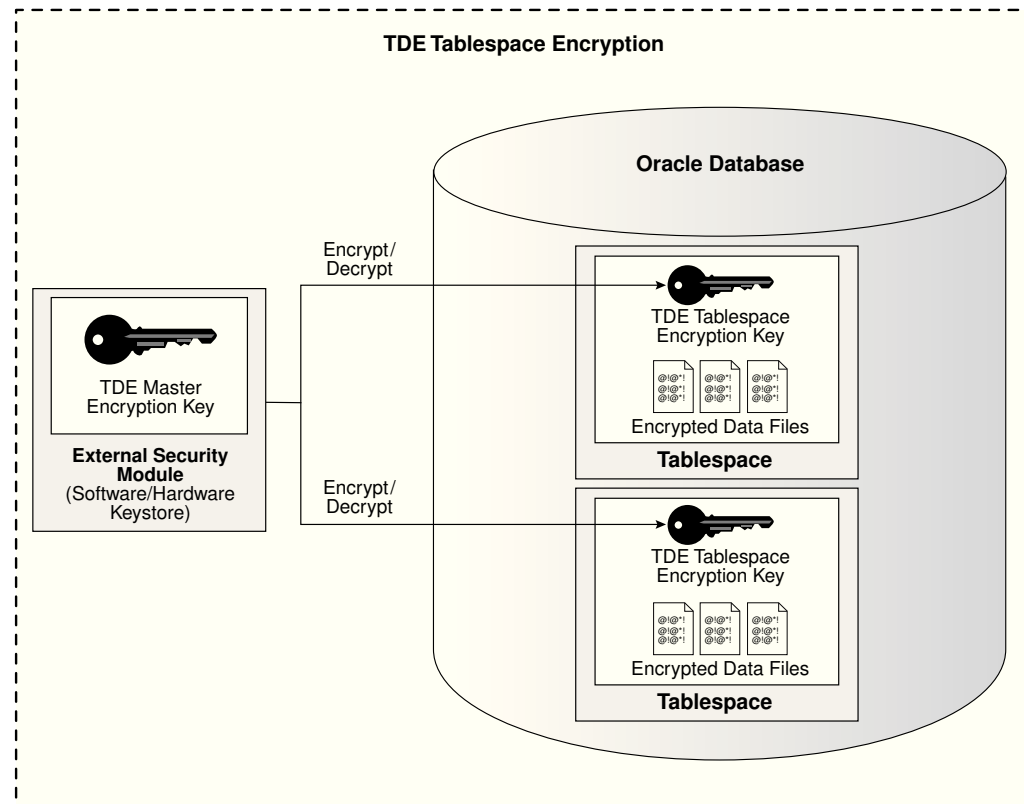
TDE Tablespace Encryption

Oracle Database

TDE Master Encryption Key

External Security Module (Software/Hardware Keystore)

Encrypt/ Decrypt

TDE Tablespace Encryption Key

@!@*! @!@*! @!@*!

@!@*! @!@*! @!@*!

@!@*! @!@*! @!@*!

Encrypted Data Files

Tablespace

Encrypt/ Decrypt

TDE Tablespace Encryption Key

@!@*! @!@*! @!@*!

@!@*! @!@*! @!@*!

@!@*! @!@*! @!@*!

Encrypted Data Files

Tablespace